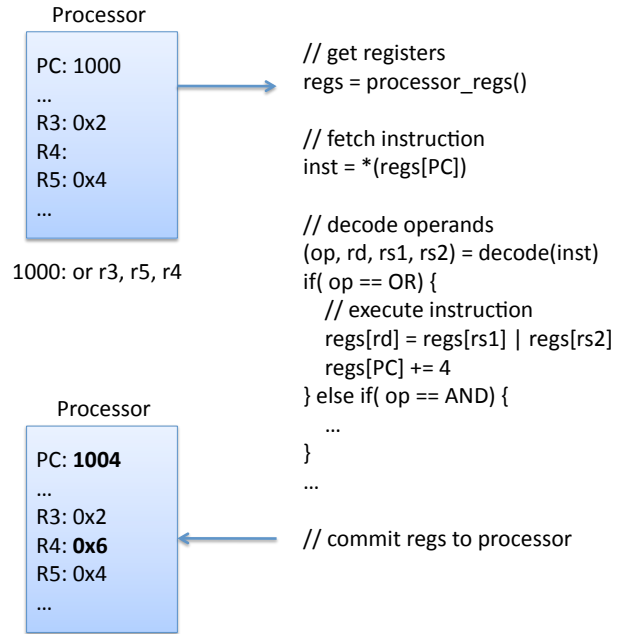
Processor

PC: 1000
…
R3: 0x2
R4:
R5: 0x4
…

1000: or r3, r5, r4

// get registers
regs = processor_regs()

// fetch instruction
inst = *(regs[PC])

// decode operands
(op, rd, rs1, rs2) = decode(inst)
if( op == OR) {
// execute instruction
regs[rd] = regs[rs1] | regs[rs2]
regs[PC] += 4
} else if( op == AND) {
…
}
…

// commit regs to processor

Processor

PC: **1004**
…
R3: 0x2
R4: **0x6**
R5: 0x4
…